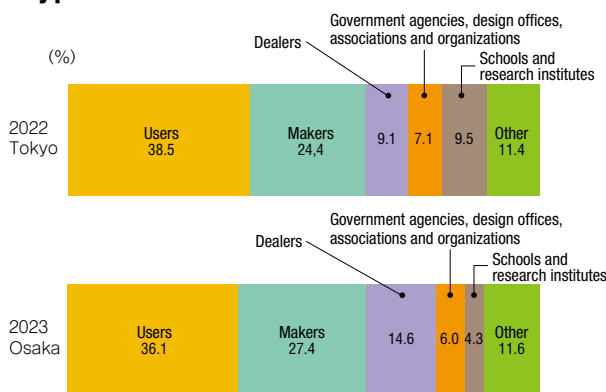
(%)

Government agencies, design offices, associations and organizations

Dealers

Schools and research institutes

2022 Tokyo

Users 38.5

Makers 24,4

9.1

7.1

9.5

Other 11.4

Government agencies, design offices, associations and organizations

Dealers

Schools and research institutes

2023 Osaka

Users 36.1

Makers 27.4

14.6

6.0

4.3

Other 11.6